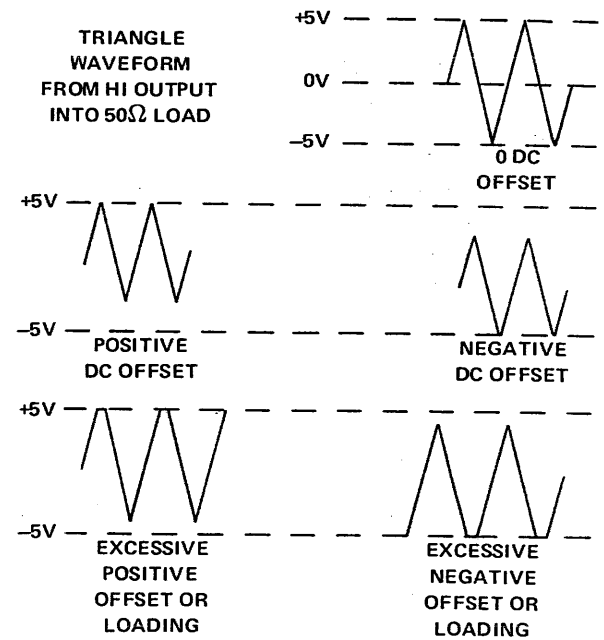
TRIANGLE WAVEFORM FROM HI OUTPUT INTO 50$\Omega$ LOAD

+5V

0V

–5V

0 DC OFFSET

+5V

–5V

POSITIVE DC OFFSET

NEGATIVE DC OFFSET

+5V

–5V

EXCESSIVE POSITIVE OFFSET OR LOADING

EXCESSIVE NEGATIVE OFFSET OR LOADING